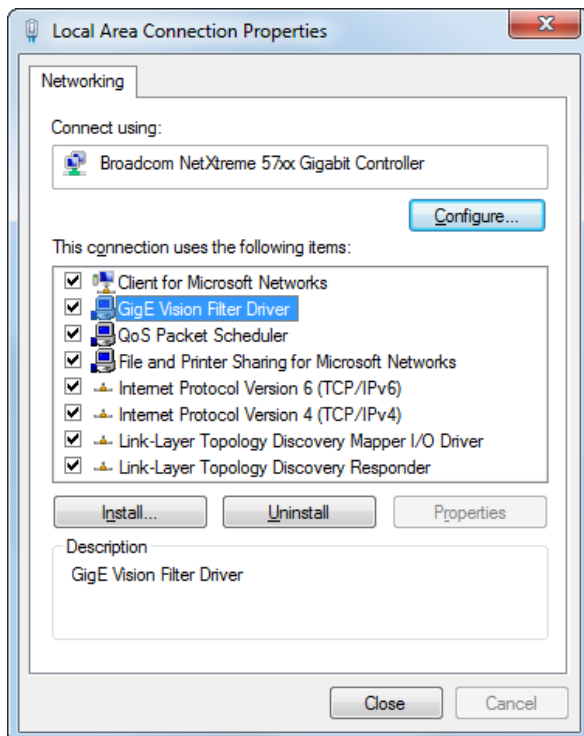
Local Area Connection Properties

Networking

Connect using:

Broadcom NetXtreme 57xx Gigabit Controller

Configure...

This connection uses the following items:

Client for Microsoft Networks
GigE Vision Filter Driver
QoS Packet Scheduler
File and Printer Sharing for Microsoft Networks
Internet Protocol Version 6 (TCP/IPv6)
Internet Protocol Version 4 (TCP/IPv4)
Link-Layer Topology Discovery Mapper I/O Driver
Link-Layer Topology Discovery Responder

Install... Uninstall Properties

Description
GigE Vision Filter Driver

Close Cancel